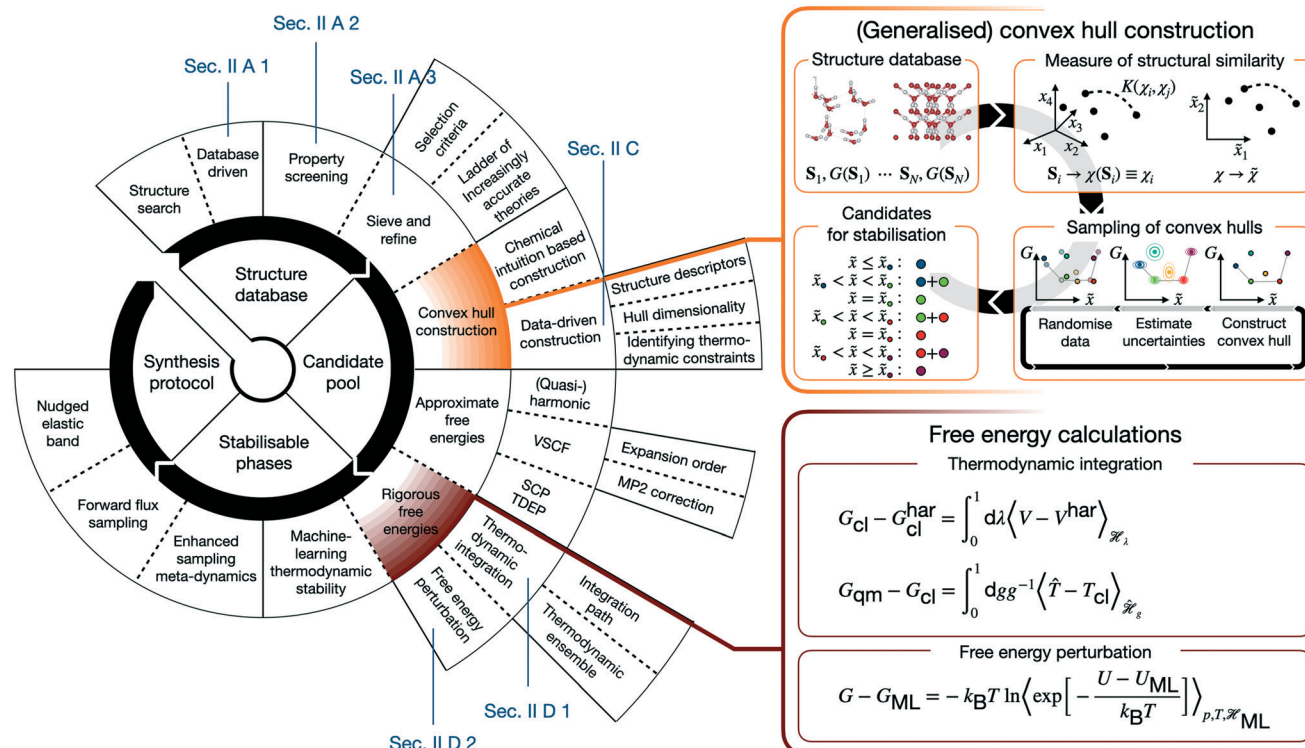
Sec. II A 2

Sec. II A 1

Sec. II A 3

Sec. II C

Database driven

Structure search

Property screening

Selection criteria

Ladder of increasingly accurate theories

Sieve and refine

Chemical intuition based construction

Structure descriptors

Hull dimensionality

Identifying thermodynamic constraints

Data-driven construction

Convex hull construction

Structure database

Synthesis protocol

Candidate pool

Stabilisable phases

Nudged elastic band

Forward flux sampling

Enhanced sampling meta-dynamics

Machine-learning thermodynamic stability

Approximate free energies

(Quasi-) harmonic

VSCF

Expansion order

MP2 correction

SCP TDEP

Rigorous free energies

Thermodynamic integration

Free energy perturbation

Integration path

Thermodynamic ensemble

Sec. II D 1

Sec. II D 2

(Generalised) convex hull construction

Structure database

$\mathbf{S}_1, G(\mathbf{S}_1) \cdots \mathbf{S}_N, G(\mathbf{S}_N)$

Measure of structural similarity

$K(\chi_i, \chi_j)$

$x_4$ $x_3$ $x_1$ $x_2$ $\tilde{x}_2$ $\tilde{x}_1$

$\mathbf{S}_i \rightarrow \chi(\mathbf{S}_i) \equiv \chi_i$

$\chi \rightarrow \tilde{\chi}$

Candidates for stabilisation

$\tilde{x} \leq \tilde{x}_\bullet$ :
$\tilde{x}_\bullet < \tilde{x} < \tilde{x}_\bullet$ :
$\tilde{x} = \tilde{x}_\bullet$ :
$\tilde{x}_\bullet < \tilde{x} < \tilde{x}_\bullet$ :
$\tilde{x} = \tilde{x}_\bullet$ :
$\tilde{x}_\bullet < \tilde{x} < \tilde{x}_\bullet$ :
$\tilde{x} \geq \tilde{x}_\bullet$ :

Sampling of convex hulls

$G$ $\tilde{x}$ $G$ $\tilde{x}$ $G$ $\tilde{x}$

Randomise data

Estimate uncertainties

Construct convex hull

Free energy calculations

Thermodynamic integration

$G_{\text{cl}} - G_{\text{cl}}^{\text{har}} = \int_0^1 \mathrm{d}\lambda \left\langle V - V^{\text{har}} \right\rangle_{\mathscr{H}_\lambda}$

$G_{\text{qm}} - G_{\text{cl}} = \int_0^1 \mathrm{d}g g^{-1} \left\langle \hat{T} - T_{\text{cl}} \right\rangle_{\hat{\mathscr{H}}_g}$

Free energy perturbation

$G - G_{\text{ML}} = -k_{\text{B}}T \ln \left\langle \exp\left[ -\frac{U - U_{\text{ML}}}{k_{\text{B}}T} \right] \right\rangle_{p,T,\mathscr{H}_{\text{ML}}}$